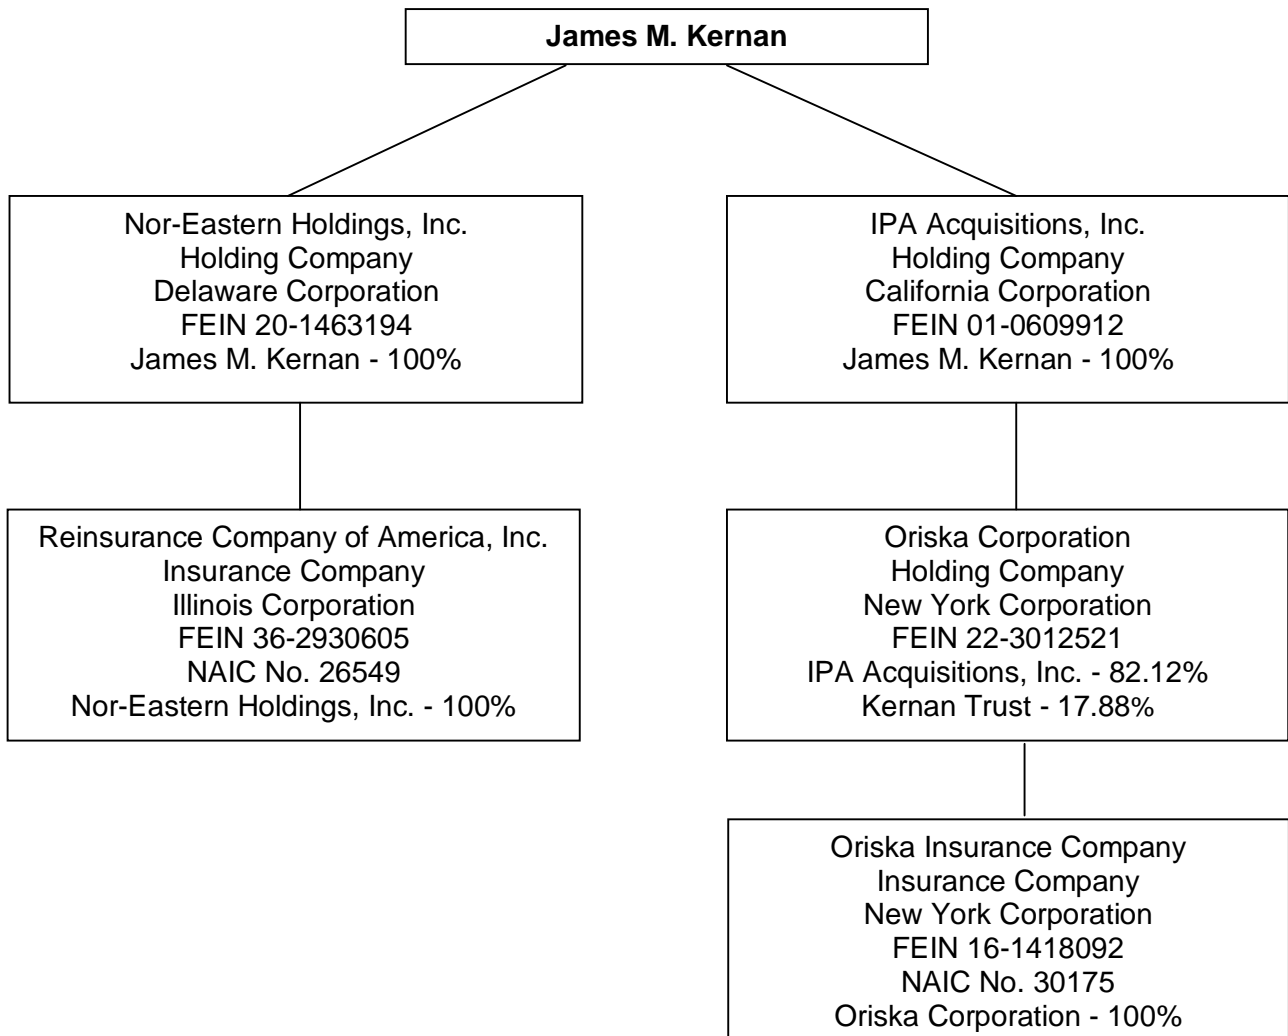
James M. Kernan

Nor-Eastern Holdings, Inc.
Holding Company
Delaware Corporation
FEIN 20-1463194
James M. Kernan - 100%

IPA Acquisitions, Inc.
Holding Company
California Corporation
FEIN 01-0609912
James M. Kernan - 100%

Reinsurance Company of America, Inc.
Insurance Company
Illinois Corporation
FEIN 36-2930605
NAIC No. 26549
Nor-Eastern Holdings, Inc. - 100%

Oriska Corporation
Holding Company
New York Corporation
FEIN 22-3012521
IPA Acquisitions, Inc. - 82.12%
Kernan Trust - 17.88%

Oriska Insurance Company
Insurance Company
New York Corporation
FEIN 16-1418092
NAIC No. 30175
Oriska Corporation - 100%